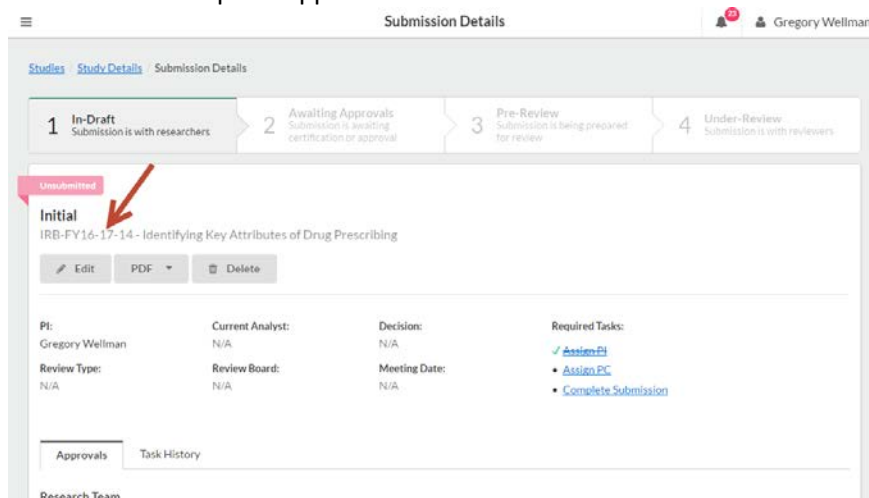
Submission Details

23

Gregory Wellman

Studies / Study Details / Submission Details

1 In-Draft
Submission is with researchers

2 Awaiting Approvals
Submission is awaiting certification or approval

3 Pre-Review
Submission is being prepared for review

4 Under-Review
Submission is with reviewers

Unsubmitted

Initial

IRB-FY16-17-14 - Identifying Key Attributes of Drug Prescribing

Edit PDF Delete

| PI: | Current Analyst: | Decision: | Required Tasks: |
|---|---|---|---|
| Gregory Wellman | N/A | N/A | ✓ ~~Assign PI~~ |
| Review Type: | Review Board: | Meeting Date: | • Assign PC |
| N/A | N/A | N/A | • Complete Submission |

Approvals Task History

Research Team